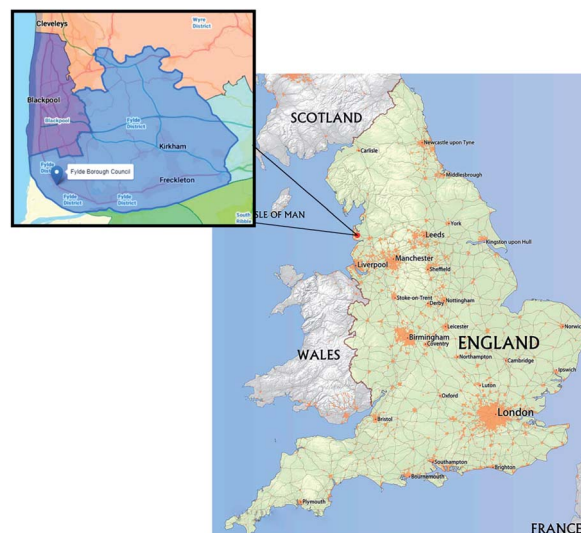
Cleveleys
Wyre District
Blackpool
Blackpool
Fylde District
Kirkham
Fylde District
Fylde Borough Council
Freckleton
Fylde District
Fylde District
South Ribble

SCOTLAND
Carlisle
Newcastle upon Tyne
Middlesbrough
SLE OF MAN
York
Leeds
Kingston upon Hull
Manchester
Liverpool
Sheffield
Stoke-on-Trent
Derby
Nottingham
Leicester
Norwic
WALES
Birmingham
Coventry
ENGLAND
Northampton
Cambridge
Ipswich
Luton
Oxford
London
Bristol
Southampton
Brighton
Bournemouth
Plymouth
FRANCE